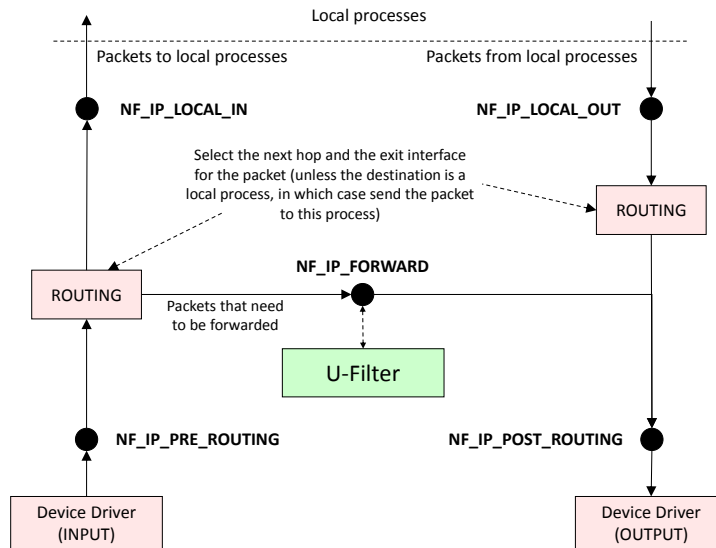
Local processes

Packets to local processes

Packets from local processes

NF_IP_LOCAL_IN

NF_IP_LOCAL_OUT

Select the next hop and the exit interface for the packet (unless the destination is a local process, in which case send the packet to this process)

ROUTING

NF_IP_FORWARD

ROUTING

Packets that need to be forwarded

U-Filter

NF_IP_PRE_ROUTING

NF_IP_POST_ROUTING

Device Driver (INPUT)

Device Driver (OUTPUT)